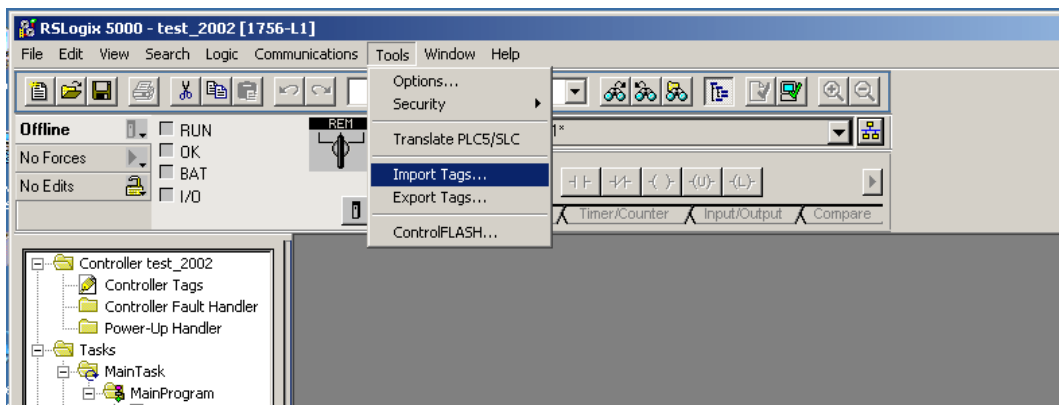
RSLogix 5000 - test_2002 [1756-L1]

File Edit View Search Logic Communications Tools Window Help

Options...
Security
Translate PLC5/SLC
Import Tags...
Export Tags...
ControlFLASH...

Offline
No Forces
No Edits
RUN
OK
BAT
I/O
REM

1*

Timer/Counter Input/Output Compare

Controller test_2002
Controller Tags
Controller Fault Handler
Power-Up Handler
Tasks
MainTask
MainProgram